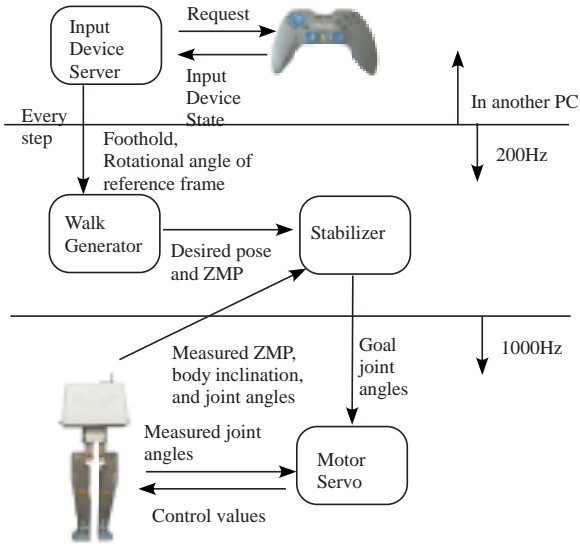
Input Device Server

Request

Input Device State

In another PC

Every step

Foothold, Rotational angle of reference frame

200Hz

Walk Generator

Stabilizer

Desired pose and ZMP

1000Hz

Measured ZMP, body inclination, and joint angles

Goal joint angles

Measured joint angles

Motor Servo

Control values